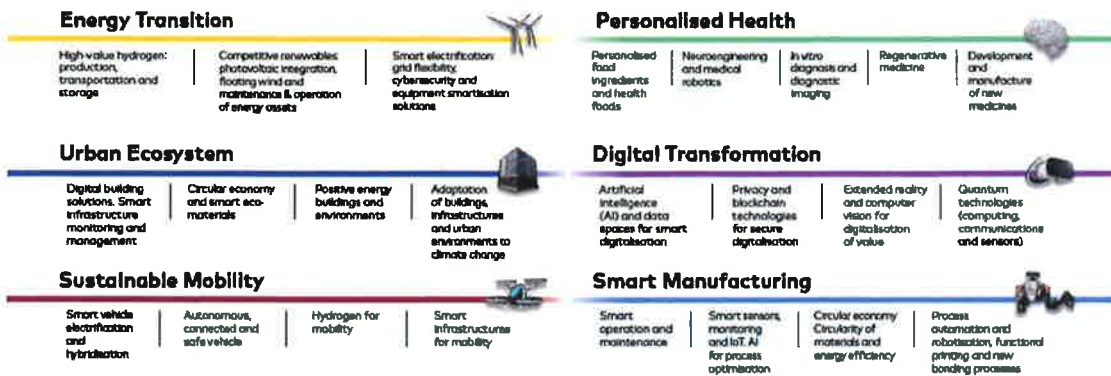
Energy Transition

High-value hydrogen: production, transportation and storage

Competitive renewables: photovoltaic integration, floating wind and maintenance & operation of energy assets

Smart electrification: grid flexibility, cybersecurity and equipment smartisation solutions

Personalised Health

Personalised food ingredients and health foods

Neuroengineering and medical robotics

In vitro diagnosis and diagnostic imaging

Regenerative medicine

Development and manufacture of new medicines

Urban Ecosystem

Digital building solutions. Smart infrastructure monitoring and management

Circular economy and smart eco-materials

Positive energy buildings and environments

Adaptation of buildings, infrastructures and urban environments to climate change

Digital Transformation

Artificial intelligence (AI) and data spaces for smart digitalisation

Privacy and blockchain technologies for secure digitalisation

Extended reality and computer vision for digitalisation of value

Quantum technologies (computing, communications and sensors)

Sustainable Mobility

Smart vehicle electrification and hybridisation

Autonomous, connected and safe vehicle

Hydrogen for mobility

Smart infrastructures for mobility

Smart Manufacturing

Smart operation and maintenance

Smart sensors, monitoring and IoT. AI for process optimisation

Circular economy Circularity of materials and energy efficiency

Process automation and robotisation, functional printing and new bonding processes